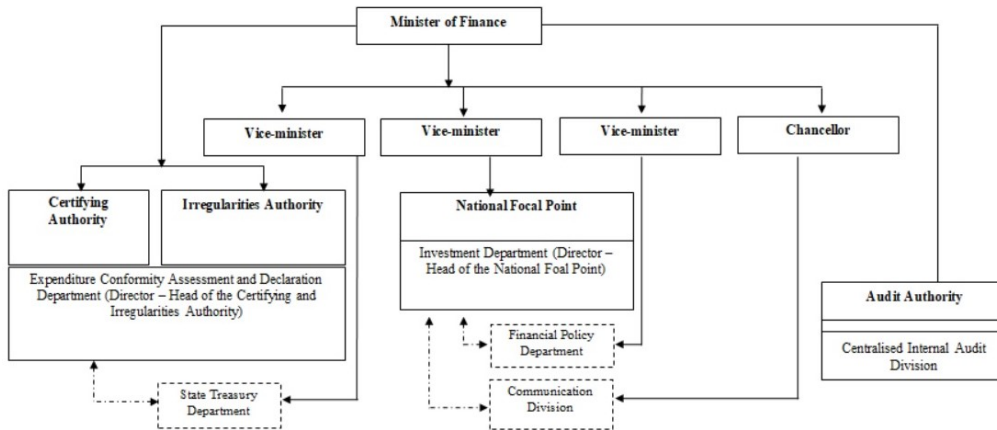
Minister of Finance

Vice-minister

Vice-minister

Vice-minister

Chancellor

Certifying Authority

Irregularities Authority

Expenditure Conformity Assessment and Declaration Department (Director – Head of the Certifying and Irregularities Authority)

National Focal Point

Investment Department (Director – Head of the National Foal Point)

Audit Authority

Centralised Internal Audit Division

Financial Policy Department

State Treasury Department

Communication Division